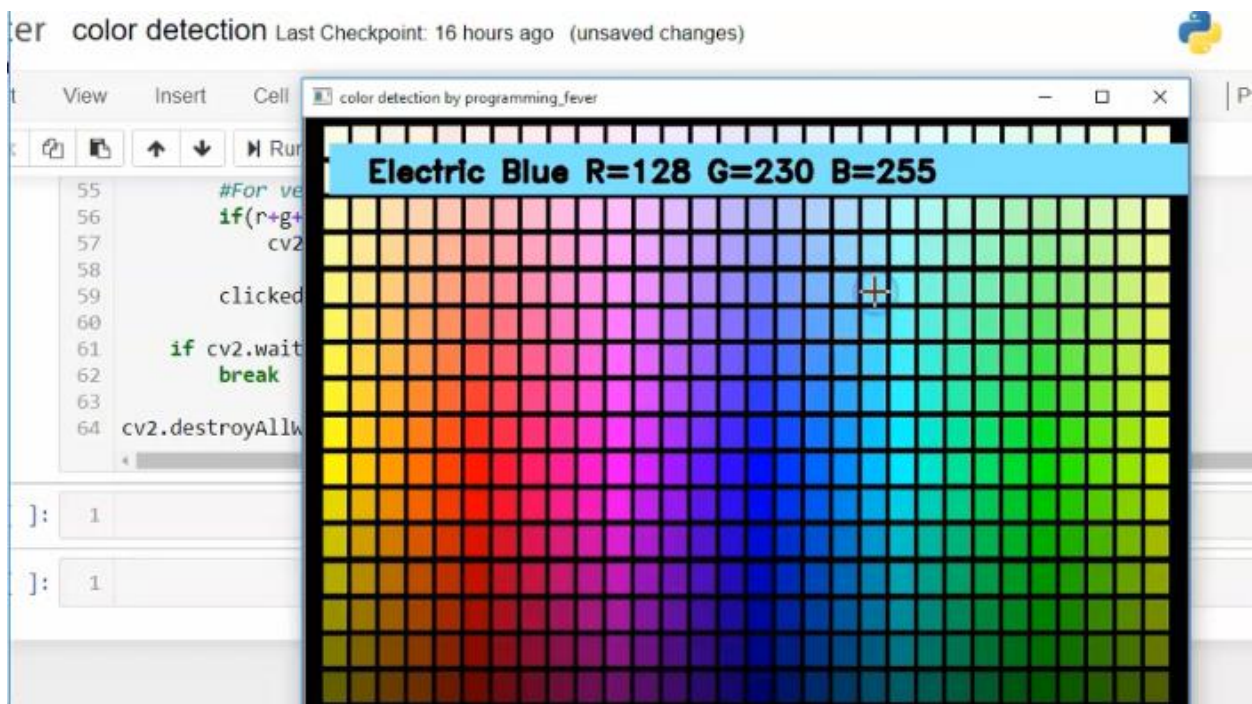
ter color detection Last Checkpoint: 16 hours ago (unsaved changes)

t View Insert Cell

Run

color detection by programming_fever

Electric Blue R=128 G=230 B=255

55 #For ve
56 if(r+g+
57 cv2
58
59 clicked
60
61 if cv2.wait
62 break
63
64 cv2.destroyAllW

]: 1

]: 1